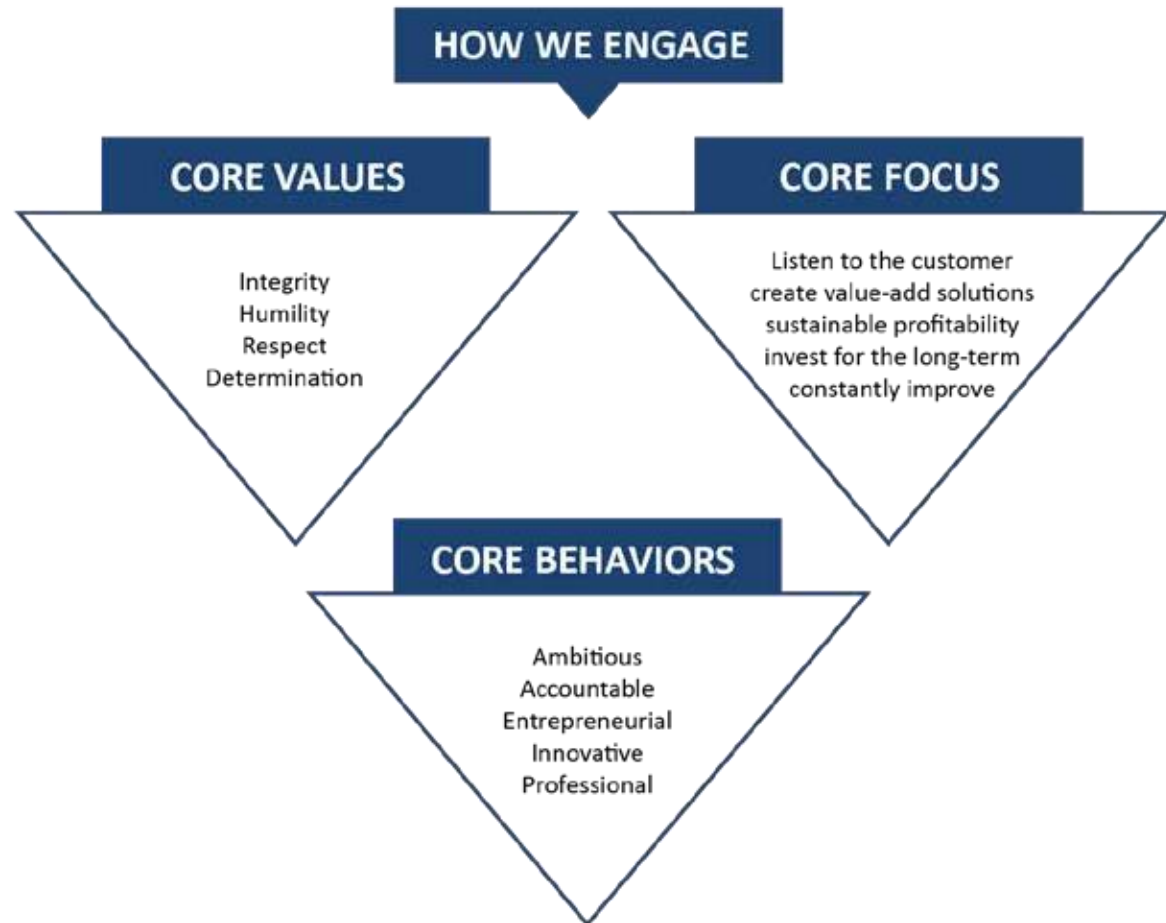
HOW WE ENGAGE

CORE VALUES

Integrity
Humility
Respect
Determination

CORE FOCUS

Listen to the customer
create value-add solutions
sustainable profitability
invest for the long-term
constantly improve

CORE BEHAVIORS

Ambitious
Accountable
Entrepreneurial
Innovative
Professional